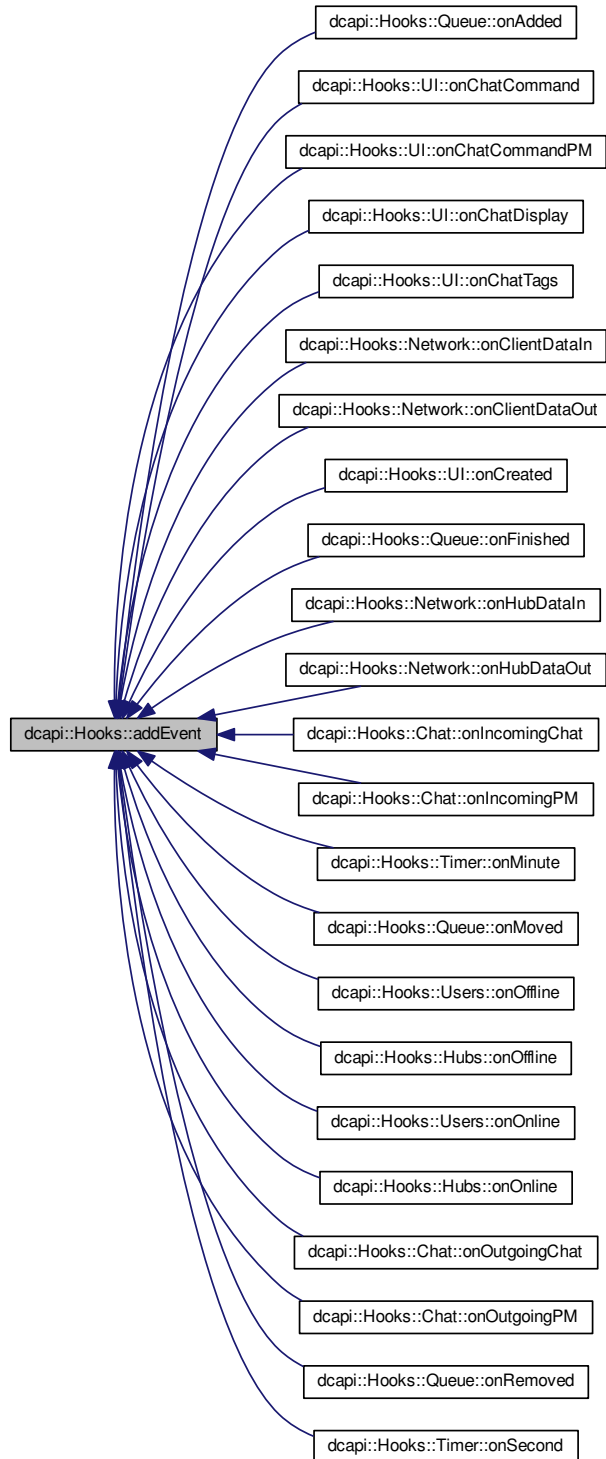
dcapi::Hooks::addEvent

dcapi::Hooks::Queue::onAdded

dcapi::Hooks::UI::onChatCommand

dcapi::Hooks::UI::onChatCommandPM

dcapi::Hooks::UI::onChatDisplay

dcapi::Hooks::UI::onChatTags

dcapi::Hooks::Network::onClientDataIn

dcapi::Hooks::Network::onClientDataOut

dcapi::Hooks::UI::onCreated

dcapi::Hooks::Queue::onFinished

dcapi::Hooks::Network::onHubDataIn

dcapi::Hooks::Network::onHubDataOut

dcapi::Hooks::Chat::onIncomingChat

dcapi::Hooks::Chat::onIncomingPM

dcapi::Hooks::Timer::onMinute

dcapi::Hooks::Queue::onMoved

dcapi::Hooks::Users::onOffline

dcapi::Hooks::Hubs::onOffline

dcapi::Hooks::Users::onOnline

dcapi::Hooks::Hubs::onOnline

dcapi::Hooks::Chat::onOutgoingChat

dcapi::Hooks::Chat::onOutgoingPM

dcapi::Hooks::Queue::onRemoved

dcapi::Hooks::Timer::onSecond